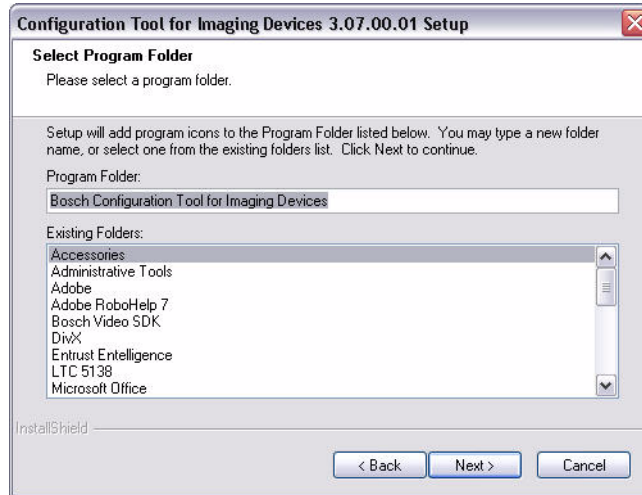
Configuration Tool for Imaging Devices 3.07.00.01 Setup

Select Program Folder

Please select a program folder.

Setup will add program icons to the Program Folder listed below. You may type a new folder name, or select one from the existing folders list. Click Next to continue.

Program Folder:

Bosch Configuration Tool for Imaging Devices

Existing Folders:

Accessories
Administrative Tools
Adobe
Adobe RoboHelp 7
Bosch Video SDK
DivX
Entrust Entelligence
LTC 5138
Microsoft Office

InstallShield

< Back

Next >

Cancel